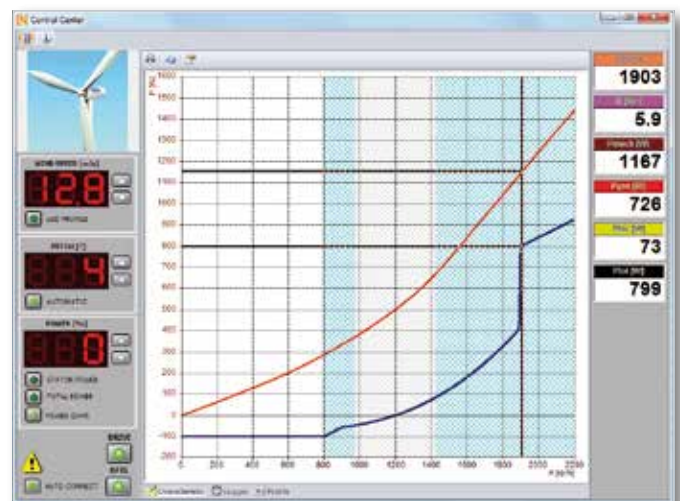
Control Center

WIND SPEED [m/s]
12.8
USE PROFILE

PITCH [°]
4
AUTOMATIC

POWER [%]
0
STATOR POWER
TOTAL POWER
POWER GAIN

AUTO CORRECT

P [W]
1600
1500
1400
1300
1200
1100
1000
900
800
700
600
500
400
300
200
100
0
-100
-200

0 200 400 600 800 1000 1200 1400 1600 1800 2000 2200
n [rpm]

1903
5.9
Pmech [W]
1167
Pgrid [W]
726
799
73